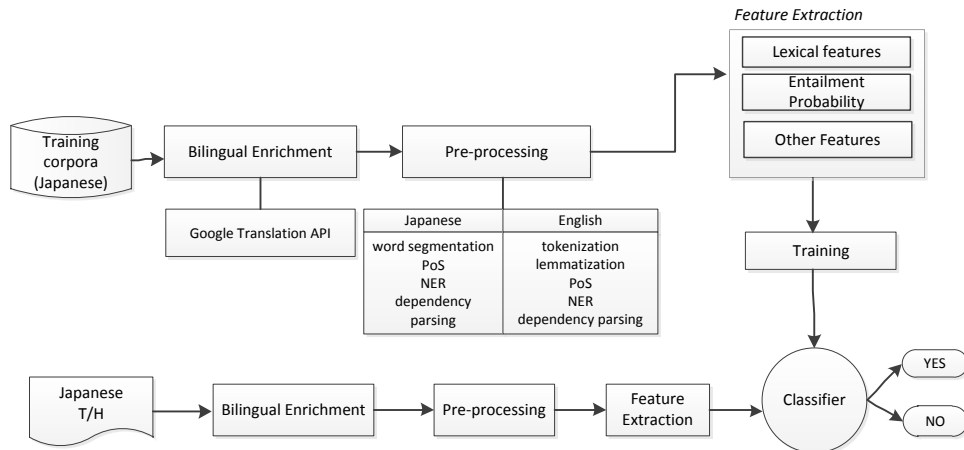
Feature Extraction

Lexical features

Entailment Probability

Other Features

Training corpora (Japanese)

Bilingual Enrichment

Pre-processing

Google Translation API

| Japanese | English |
|---|---|
| word segmentation<br>PoS<br>NER<br>dependency parsing | tokenization<br>lemmatization<br>PoS<br>NER<br>dependency parsing |

Training

Japanese T/H

Bilingual Enrichment

Pre-processing

Feature Extraction

Classifier

YES

NO